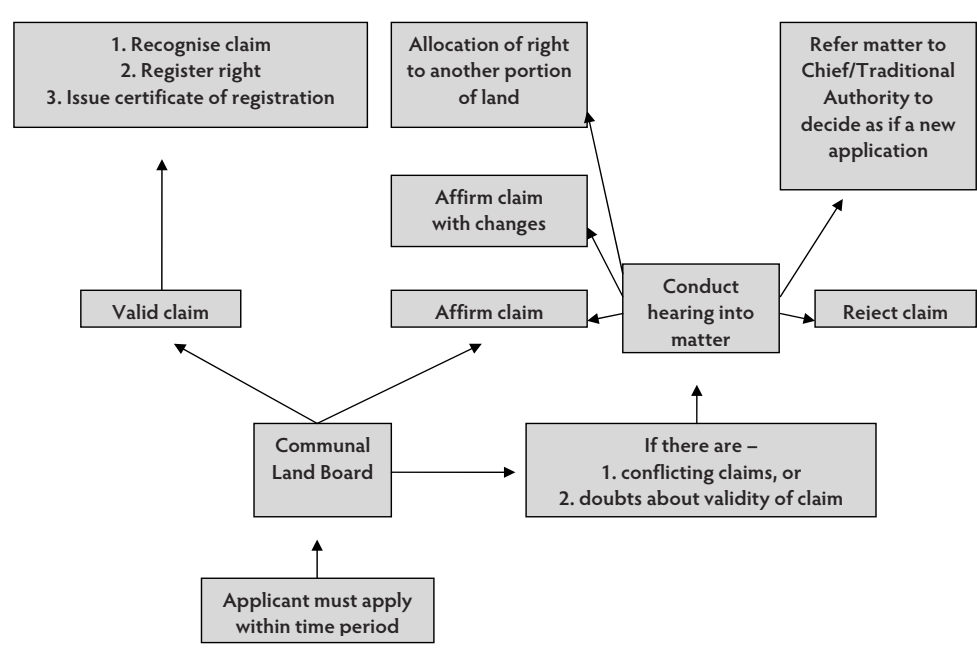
1. Recognise claim
2. Register right
3. Issue certificate of registration

Allocation of right to another portion of land

Refer matter to Chief/Traditional Authority to decide as if a new application

Affirm claim with changes

Valid claim

Affirm claim

Conduct hearing into matter

Reject claim

Communal Land Board

If there are –
1. conflicting claims, or
2. doubts about validity of claim

Applicant must apply within time period